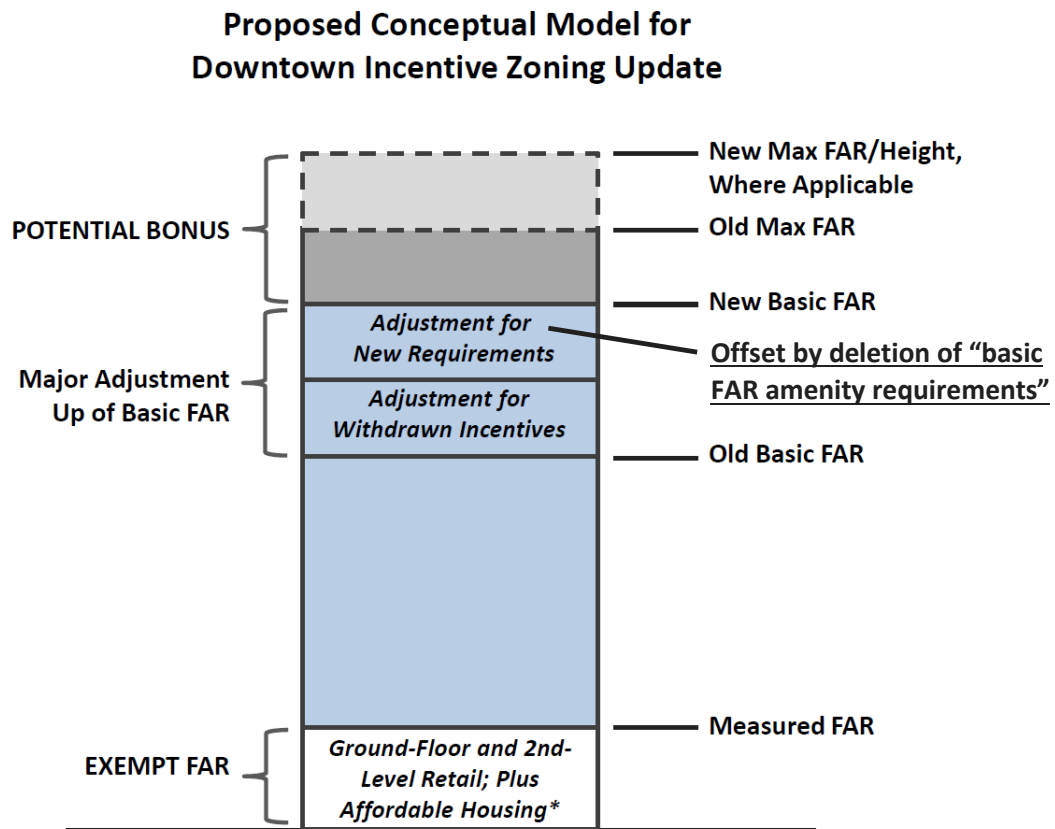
Proposed Conceptual Model for Downtown Incentive Zoning Update

New Max FAR/Height, Where Applicable

POTENTIAL BONUS

Old Max FAR

New Basic FAR

Adjustment for New Requirements

Offset by deletion of "basic FAR amenity requirements"

Major Adjustment Up of Basic FAR

Adjustment for Withdrawn Incentives

Old Basic FAR

Measured FAR

EXEMPT FAR

Ground-Floor and 2nd-Level Retail; Plus Affordable Housing*